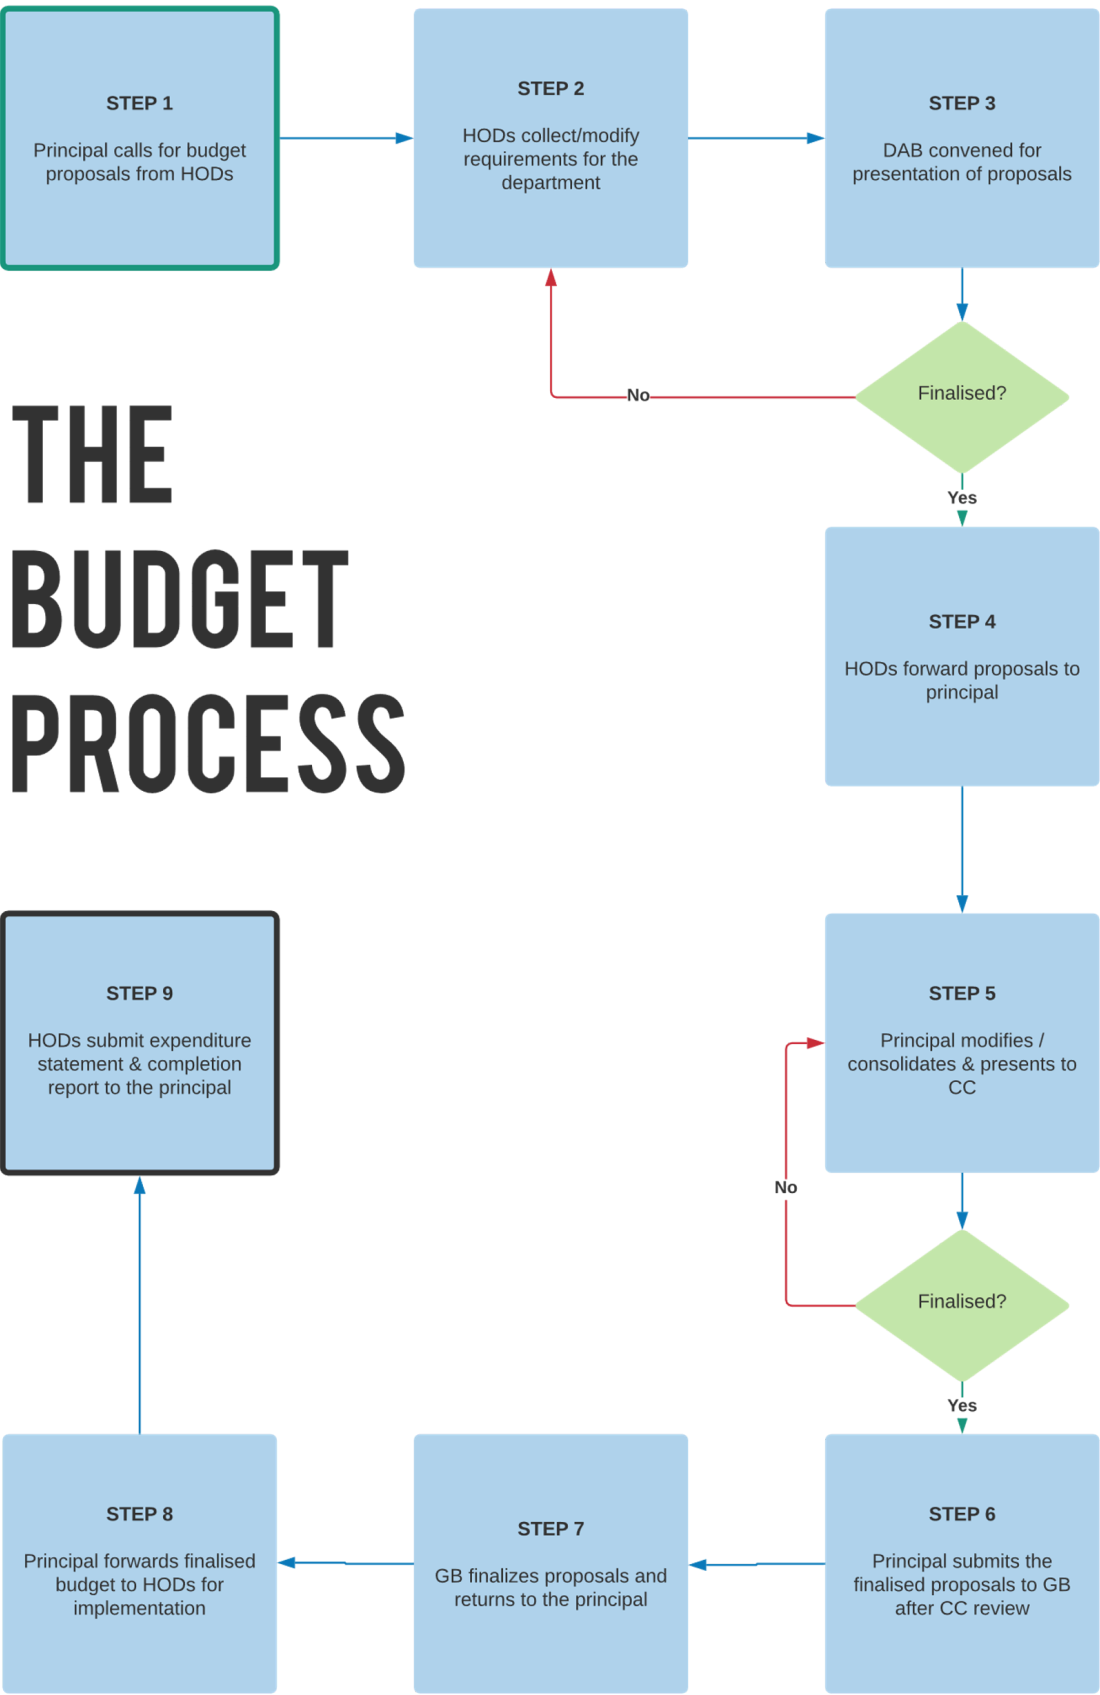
STEP 1

Principal calls for budget proposals from HODs

STEP 2

HODs collect/modify requirements for the department

STEP 3

DAB convened for presentation of proposals

Finalised?

No

Yes

THE BUDGET PROCESS

STEP 4

HODs forward proposals to principal

STEP 9

HODs submit expenditure statement & completion report to the principal

STEP 5

Principal modifies / consolidates & presents to CC

No

Finalised?

Yes

STEP 8

Principal forwards finalised budget to HODs for implementation

STEP 7

GB finalizes proposals and returns to the principal

STEP 6

Principal submits the finalised proposals to GB after CC review